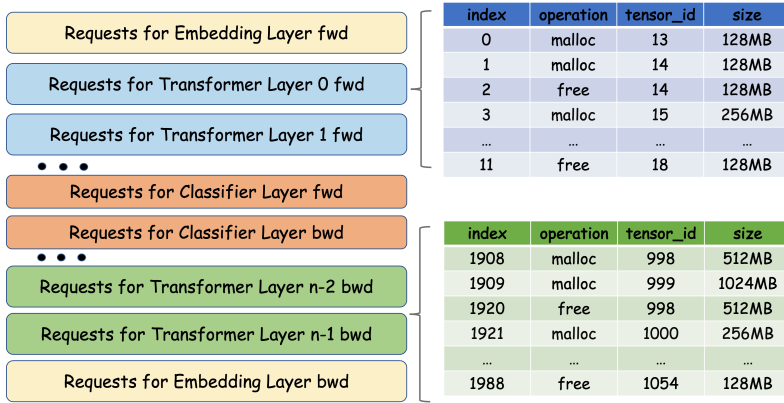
Requests for Embedding Layer fwd

Requests for Transformer Layer 0 fwd

Requests for Transformer Layer 1 fwd

• • •

Requests for Classifier Layer fwd

Requests for Classifier Layer bwd

• • •

Requests for Transformer Layer n-2 bwd

Requests for Transformer Layer n-1 bwd

Requests for Embedding Layer bwd

| index | operation | tensor_id | size |
|---|---|---|---|
| 0 | malloc | 13 | 128MB |
| 1 | malloc | 14 | 128MB |
| 2 | free | 14 | 128MB |
| 3 | malloc | 15 | 256MB |
| ... | ... | ... | ... |
| 11 | free | 18 | 128MB |

| index | operation | tensor_id | size |
|---|---|---|---|
| 1908 | malloc | 998 | 512MB |
| 1909 | malloc | 999 | 1024MB |
| 1920 | free | 998 | 512MB |
| 1921 | malloc | 1000 | 256MB |
| ... | ... | ... | ... |
| 1988 | free | 1054 | 128MB |